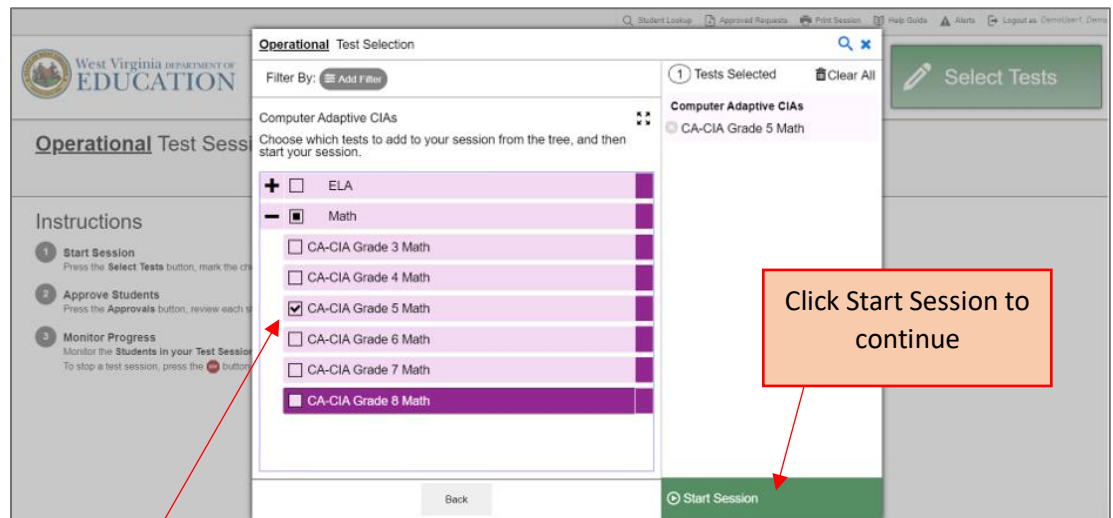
Student Lookup Approved Requests Print Session Help Guide Alerts Logout as DemoUser1, Demo

West Virginia DEPARTMENT OF EDUCATION

Operational Test Sessi

Instructions

1 Start Session
Press the Select Tests button, mark the ch

2 Approve Students
Press the Approvals button, review each s

3 Monitor Progress
Monitor the Students in your Test Session
To stop a test session, press the button

Select Tests

Operational Test Selection

Filter By: Add Filter

Computer Adaptive CIAs
Choose which tests to add to your session from the tree, and then start your session.

+ ELA
− Math
CA-CIA Grade 3 Math
CA-CIA Grade 4 Math
CA-CIA Grade 5 Math
CA-CIA Grade 6 Math
CA-CIA Grade 7 Math
CA-CIA Grade 8 Math

Back

1 Tests Selected Clear All

Computer Adaptive CIAs
CA-CIA Grade 5 Math

Click Start Session to continue

Start Session